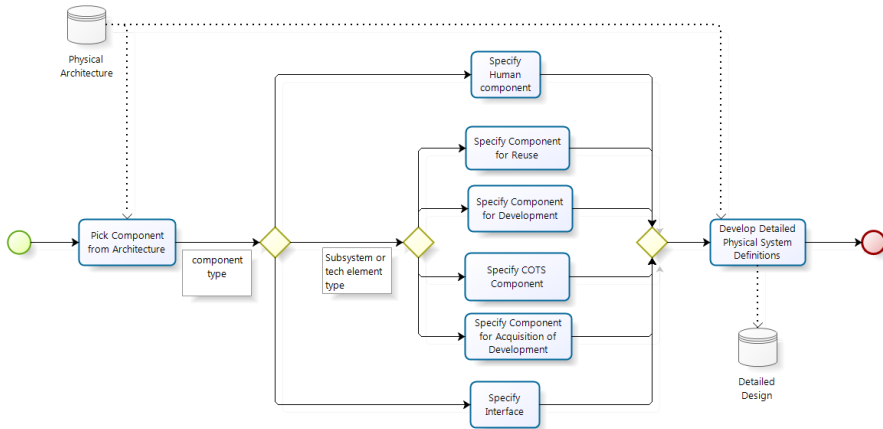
Physical Architecture

Pick Component from Architecture

component type

Specify Human component

Subsystem or tech element type

Specify Component for Reuse

Specify Component for Development

Specify COTS Component

Specify Component for Acquisition of Development

Specify Interface

Develop Detailed Physical System Definitions

Detailed Design